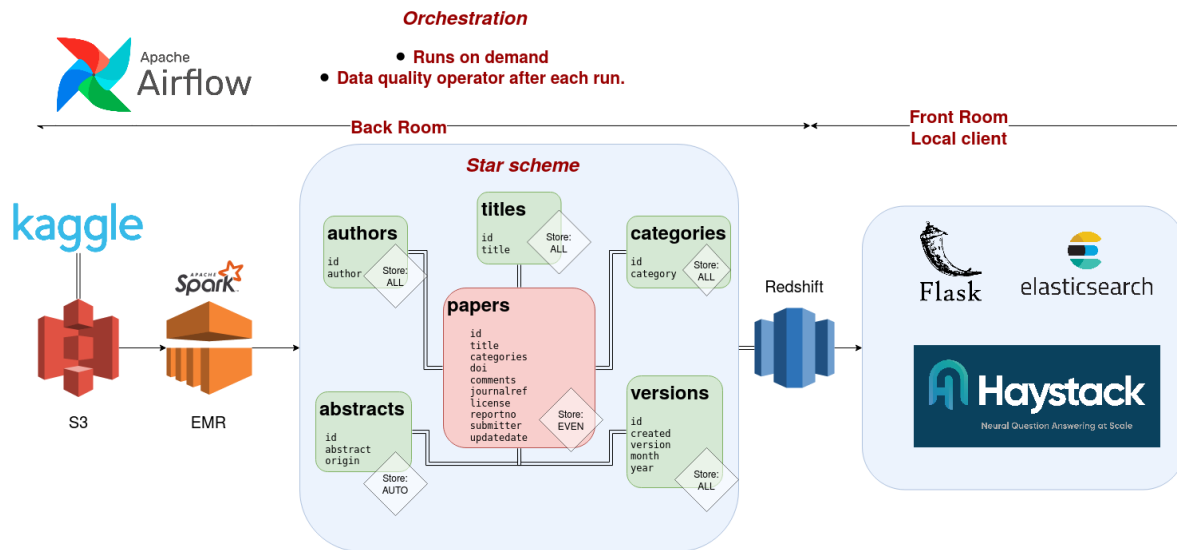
Apache Airflow

Orchestration

- Runs on demand
- Data quality operator after each run.

Back Room

Front Room
Local client

kaggle

APACHE Spark

S3

EMR

Star scheme

authors
id
author
Store: ALL

titles
id
title
Store: ALL

categories
id
category
Store: ALL

papers
id
title
categories
doi
comments
journalref
license
reportno
submitter
updatedate
Store: EVEN

abstracts
id
abstract
origin
Store: AUTO

versions
id
created
version
month
year
Store: ALL

Redshift

Flask

elasticsearch

Haystack
Neural Question Answering at Scale